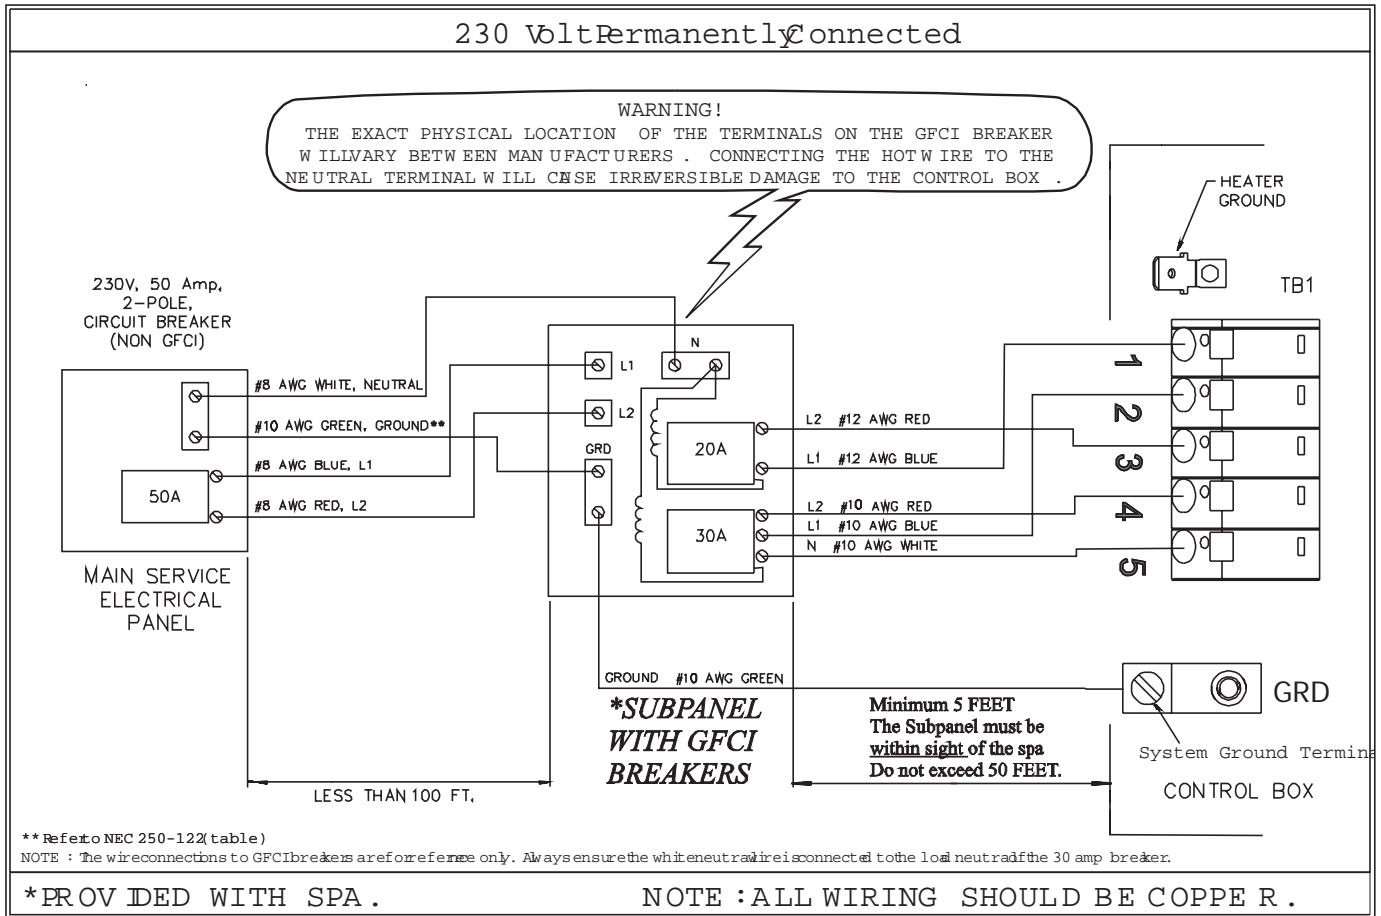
230 VoltPermanentlyConnected

WARNING!
THE EXACT PHYSICAL LOCATION OF THE TERMINALS ON THE GFCI BREAKER W ILLVARY BETW EEN MAN UFACTURERS . CONNECTING THE HOT W IRE TO THE NE UTRAL TERMINAL W ILL CASE IRREVERSIBLE DAMAGE TO THE CONTROL BOX .

HEATER GROUND

TB1

230V, 50 Amp, 2-POLE, CIRCUIT BREAKER (NON GFCI)

#8 AWG WHITE, NEUTRAL
#10 AWG GREEN, GROUND**
#8 AWG BLUE, L1
#8 AWG RED, L2

50A

N
L1
L2
GRD

20A
30A

L2 #12 AWG RED
L1 #12 AWG BLUE
L2 #10 AWG RED
L1 #10 AWG BLUE
N #10 AWG WHITE

1
2
3
4
5

MAIN SERVICE ELECTRICAL PANEL

GROUND #10 AWG GREEN

*SUBPANEL WITH GFCI BREAKERS

Minimum 5 FEET
The Subpanel must be within sight of the spa
Do not exceed 50 FEET.

GRD

System Ground Termina

CONTROL BOX

LESS THAN 100 FT.

** Refer to NEC 250-122(table)
NOTE : The wire connections to GFCI breakers are for reference only. Always ensure the white neutral wire is connected to the load neutral of the 30 amp breaker.

*PROV IDED WITH SPA.

NOTE : ALL WIRING SHOULD BE COPPE R.